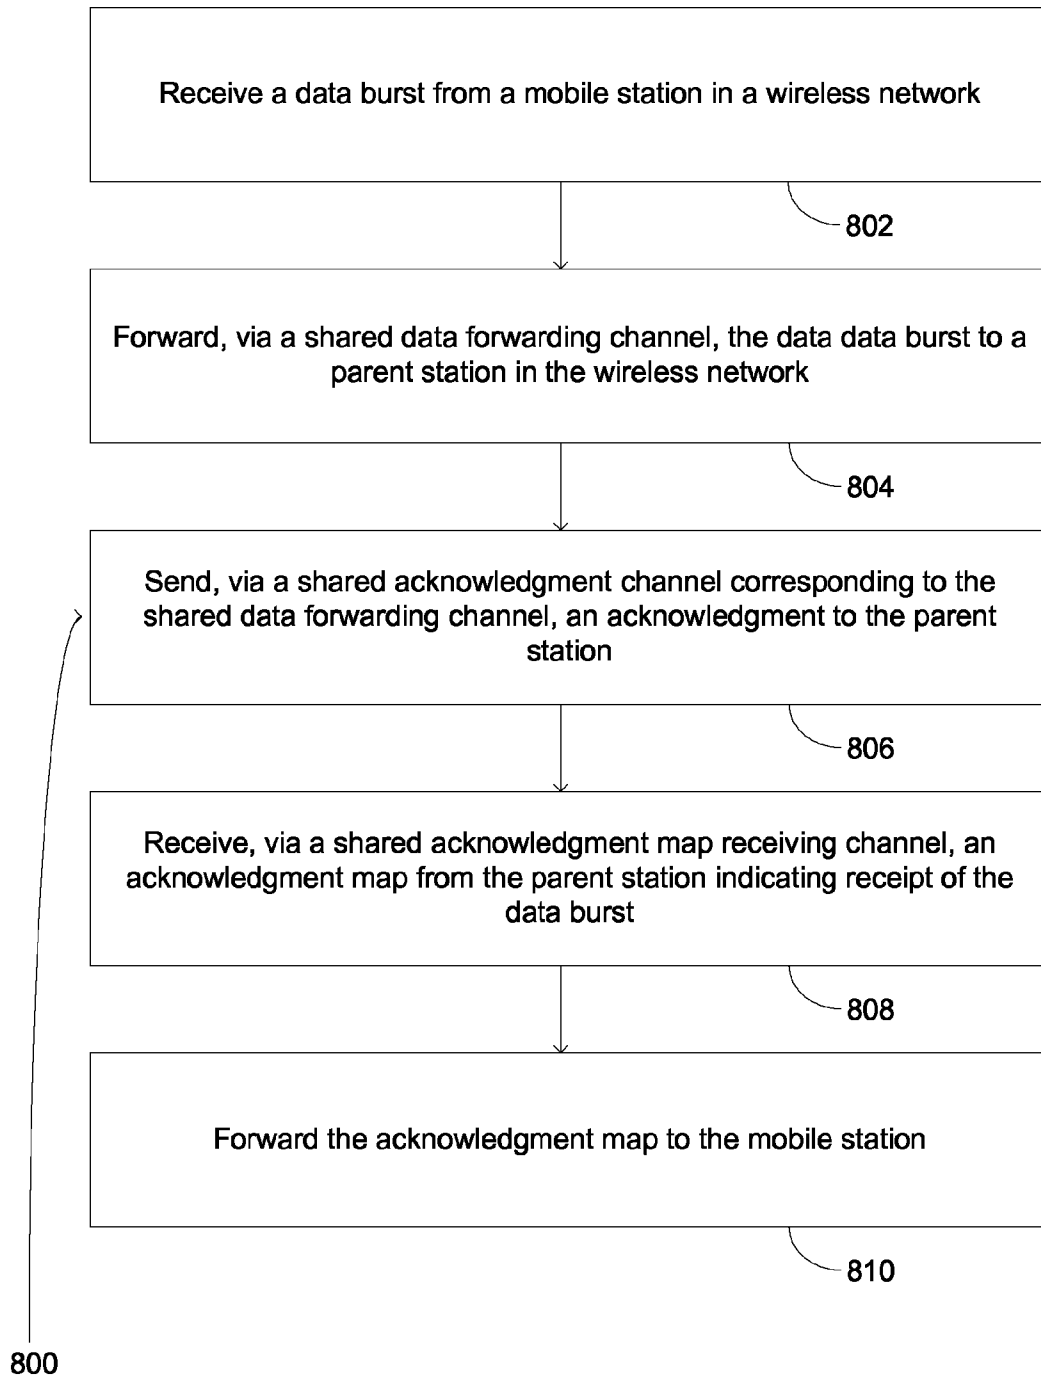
Receive a data burst from a mobile station in a wireless network

802

Forward, via a shared data forwarding channel, the data data burst to a parent station in the wireless network

804

Send, via a shared acknowledgment channel corresponding to the shared data forwarding channel, an acknowledgment to the parent station

806

Receive, via a shared acknowledgment map receiving channel, an acknowledgment map from the parent station indicating receipt of the data burst

808

Forward the acknowledgment map to the mobile station

810

800